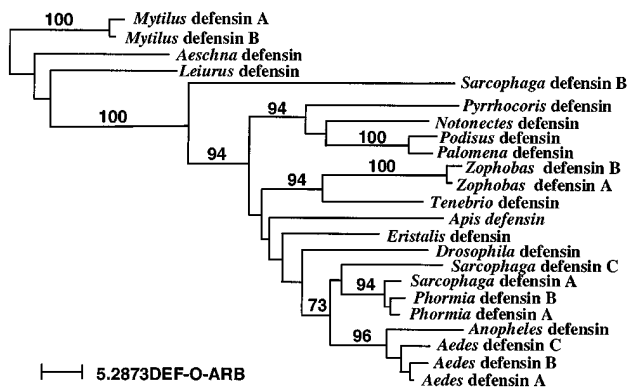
100 Mytilus defensin A
Mytilus defensin B
Aeschna defensin
Leiurus defensin
Sarcophaga defensin B
100
94
Pyrrhocoris defensin
Notonectes defensin
100 Podisus defensin
Palomena defensin
94
100 Zophobas defensin B
Zophobas defensin A
94
Tenebrio defensin
Apis defensin
Eristalis defensin
Drosophila defensin
Sarcophaga defensin C
94 Sarcophaga defensin A
Phormia defensin B
Phormia defensin A
73
96
Anopheles defensin
Aedes defensin C
Aedes defensin B
Aedes defensin A
5.2873DEF-O-ARB